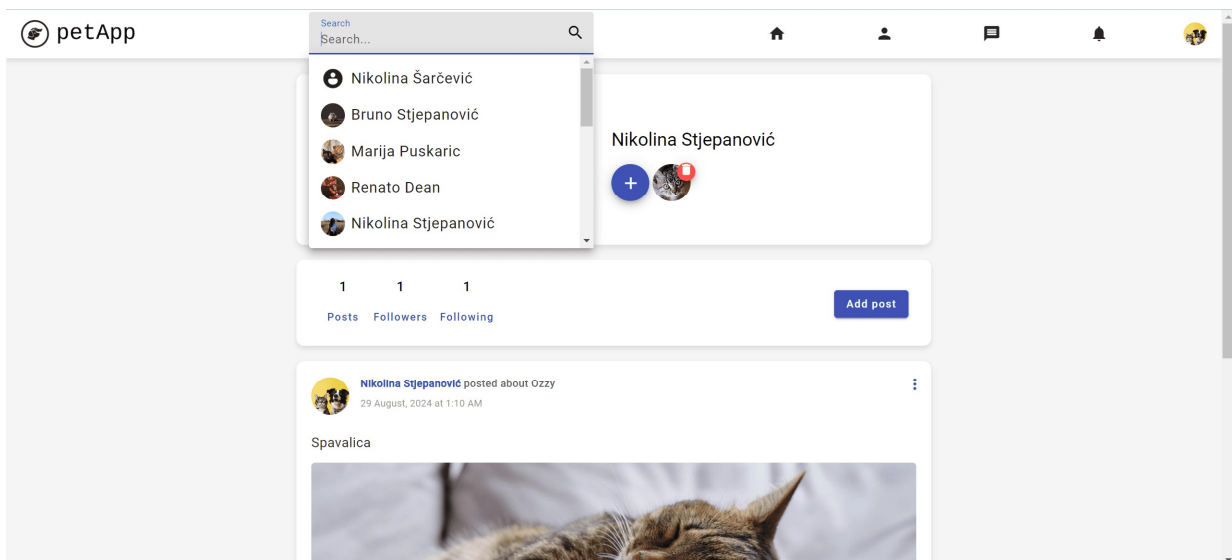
petApp

Search
Search...

Nikolina Šarčević
Bruno Stjepanović
Marija Puskaric
Renato Dean
Nikolina Stjepanović

Nikolina Stjepanović

+

1 Posts
1 Followers
1 Following

Add post

Nikolina Stjepanović posted about Ozzy
29 August, 2024 at 1:10 AM

Spavalica